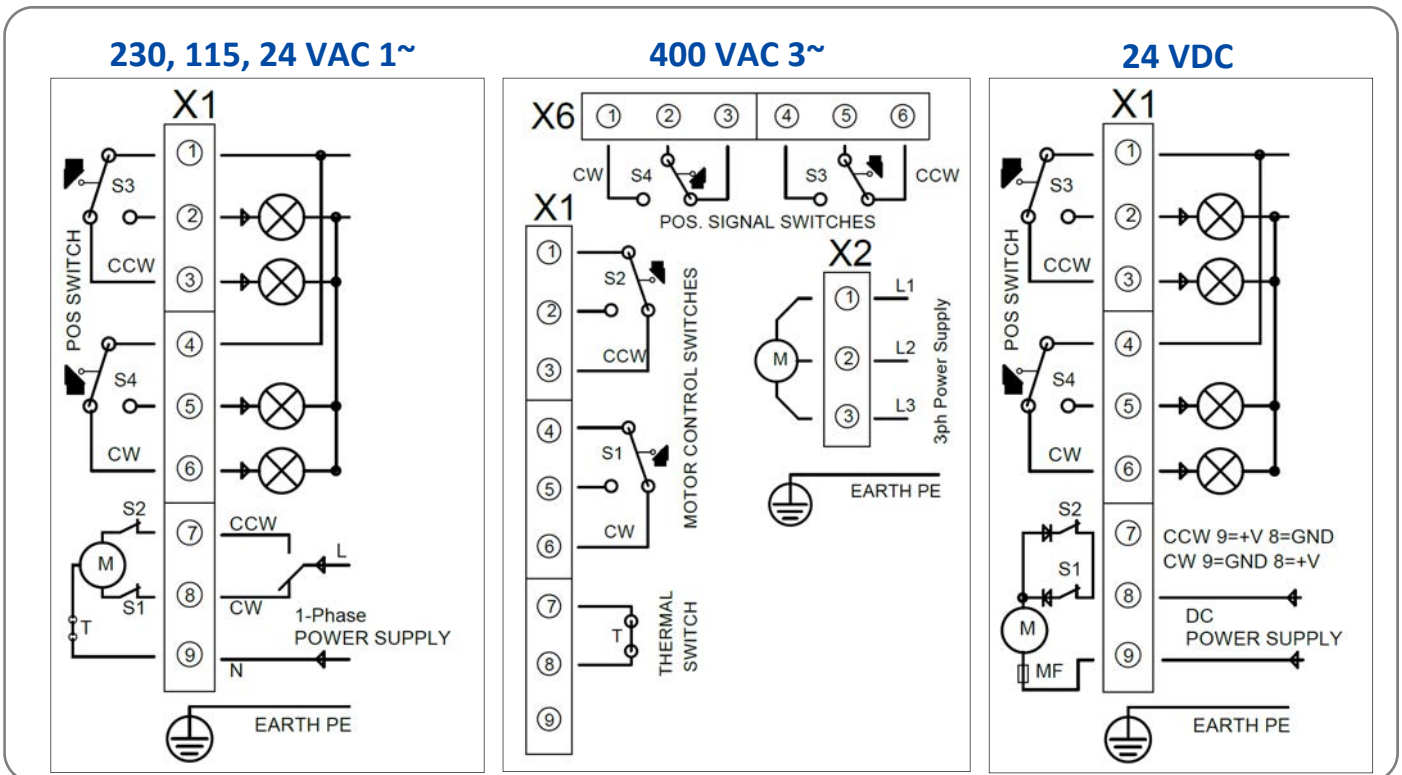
230, 115, 24 VAC 1~

X1

S3

POS SWITCH

CCW

S4

CW

S2

M

S1

T

①
②
③
④
⑤
⑥
⑦
⑧
⑨

CCW

CW

L

1-Phase
POWER SUPPLY

N

EARTH PE

400 VAC 3~

X6 ① ② ③ ④ ⑤ ⑥

CW S4

S3 CCW

POS. SIGNAL SWITCHES

X1

①
②
③

S2

CCW

MOTOR CONTROL SWITCHES

④
⑤
⑥

S1

CW

⑦
⑧
⑨

T

THERMAL SWITCH

X2

M

① L1
② L2
③ L3

3ph Power Supply

EARTH PE

24 VDC

X1

S3

POS SWITCH

CCW

S4

CW

S2

S1

M

MF

①
②
③
④
⑤
⑥
⑦
⑧
⑨

CCW 9=+V 8=GND
CW 9=GND 8=+V

DC
POWER SUPPLY

EARTH PE